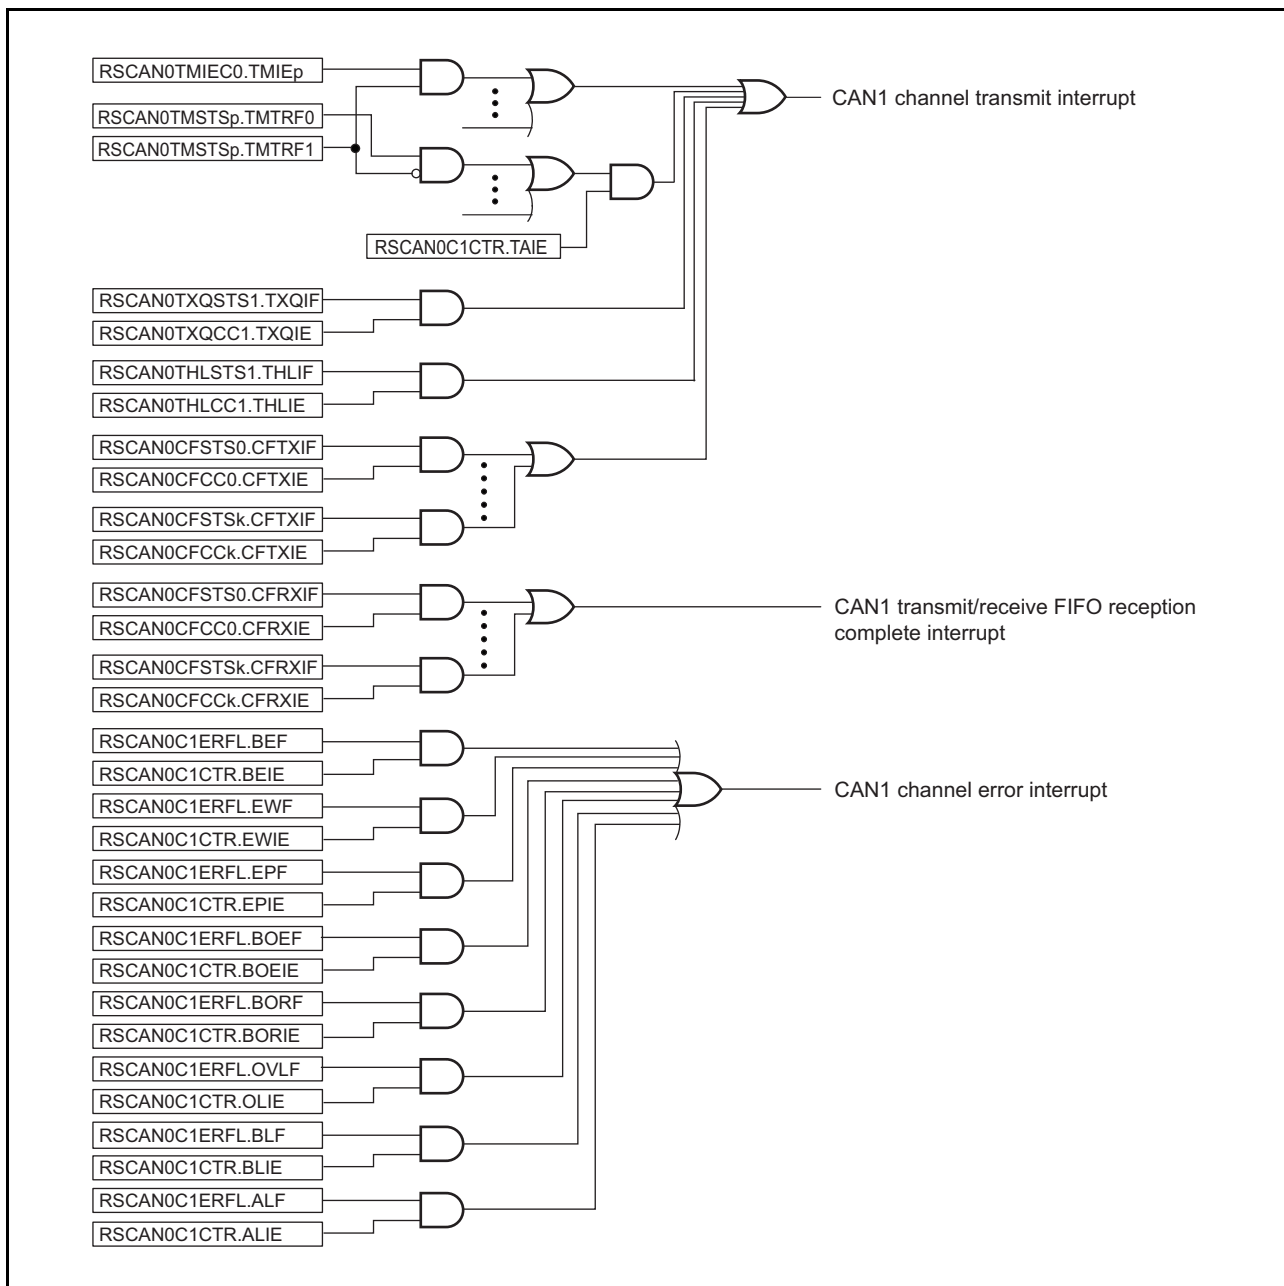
RSCAN0TMIEC0.TMIEp

RSCAN0TMSTSp.TMTRF0

RSCAN0TMSTSp.TMTRF1

RSCAN0C1CTR.TAIE

CAN1 channel transmit interrupt

RSCAN0TXQSTS1.TXQIF

RSCAN0TXQCC1.TXQIE

RSCAN0THLSTS1.THLIF

RSCAN0THLCC1.THLIE

RSCAN0CFSTS0.CFTXIF

RSCAN0CFCC0.CFTXIE

RSCAN0CFSTSk.CFTXIF

RSCAN0CFCCk.CFTXIE

RSCAN0CFSTS0.CFRXIF

RSCAN0CFCC0.CFRXIE

RSCAN0CFSTSk.CFRXIF

RSCAN0CFCCk.CFRXIE

CAN1 transmit/receive FIFO reception complete interrupt

RSCAN0C1ERFL.BEF

RSCAN0C1CTR.BEIE

RSCAN0C1ERFL.EWF

RSCAN0C1CTR.EWIE

RSCAN0C1ERFL.EPF

RSCAN0C1CTR.EPIE

RSCAN0C1ERFL.BOEF

RSCAN0C1CTR.BOEIE

RSCAN0C1ERFL.BORF

RSCAN0C1CTR.BORIE

RSCAN0C1ERFL.OVLF

RSCAN0C1CTR.OLIE

RSCAN0C1ERFL.BLF

RSCAN0C1CTR.BLIE

RSCAN0C1ERFL.ALF

RSCAN0C1CTR.ALIE

CAN1 channel error interrupt